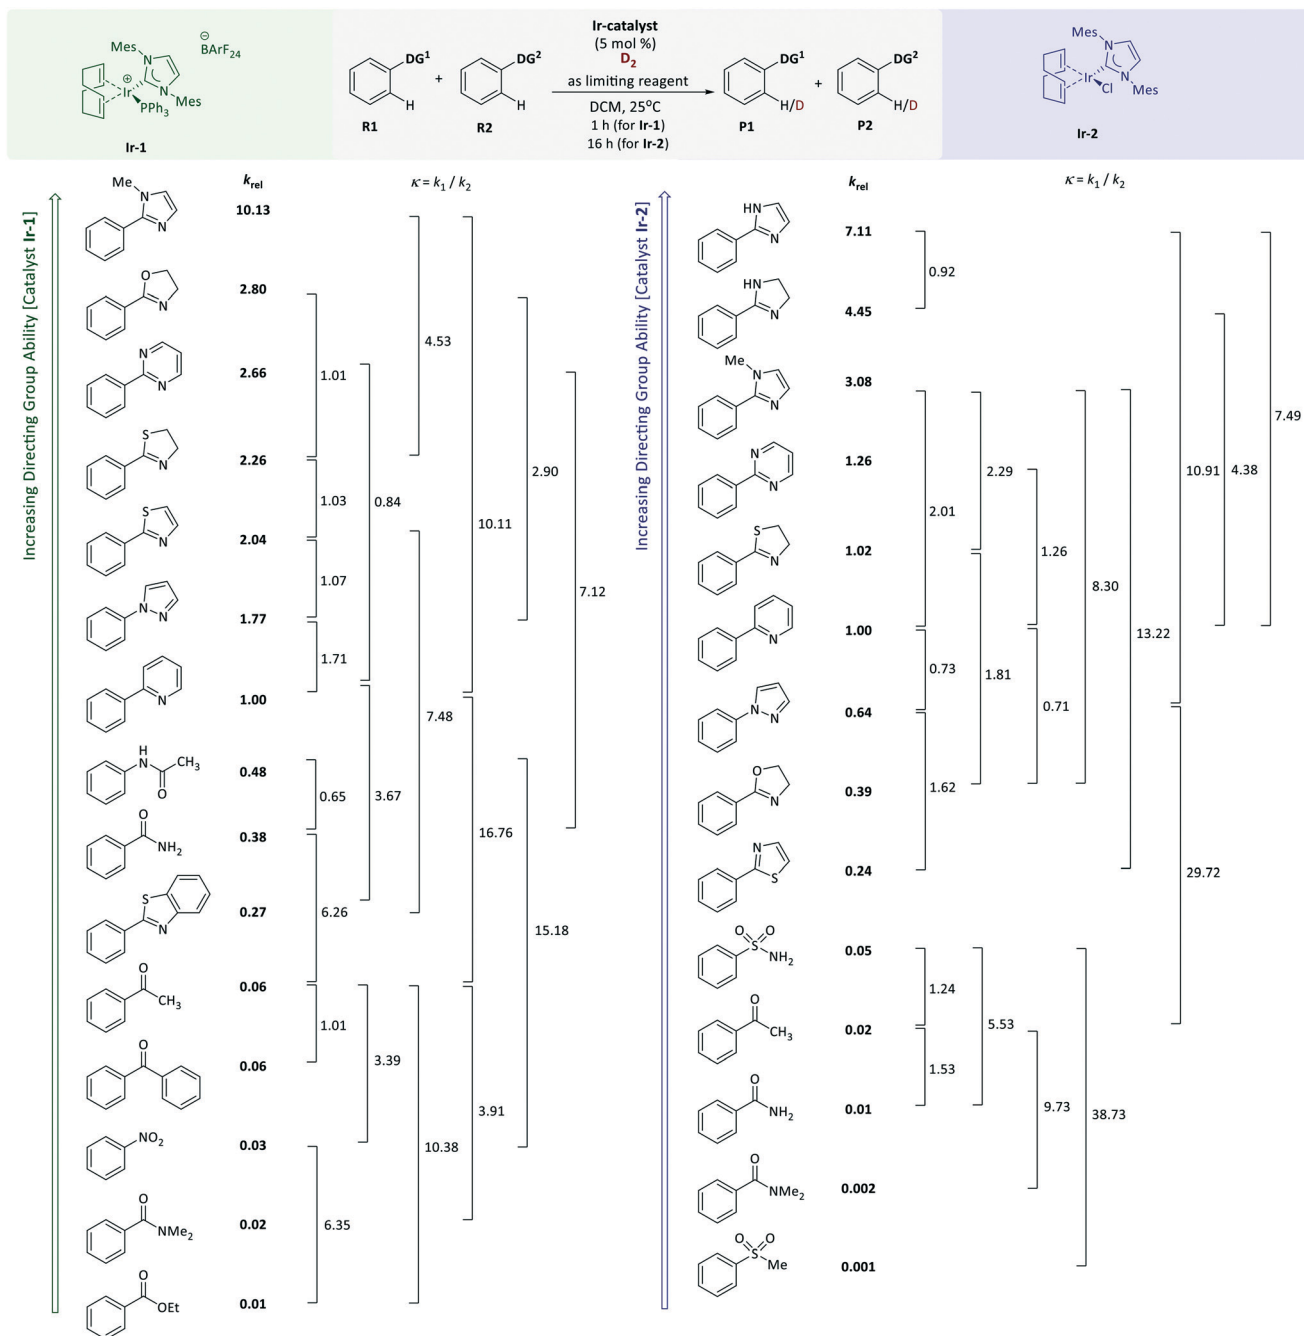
Mes, N, BArF$_{24}$, Ir, PPh$_3$, N, Mes

Ir-1

DG$^1$ + DG$^2$

R1 H R2 H

Ir-catalyst
(5 mol %)
D$_2$
as limiting reagent
DCM, 25°C
1 h (for Ir-1)
16 h (for Ir-2)

P1 DG$^1$ H/D + P2 DG$^2$ H/D

Mes, N, Ir, Cl, N, Mes

Ir-2

Increasing Directing Group Ability [Catalyst Ir-1]

$k_{rel}$

$\kappa = k_1 / k_2$

Me N N 10.13

O N 2.80

N N 2.66

S N 2.26

S N 2.04

N N 1.77

N 1.00

H N CH$_3$ O 0.48

O NH$_2$ 0.38

S N 0.27

O CH$_3$ 0.06

O 0.06

NO$_2$ 0.03

O NMe$_2$ 0.02

O OEt 0.01

1.01
1.03
1.07
1.71
0.65
6.26
1.01
6.35
0.84
3.67
3.39
4.53
7.48
10.38
10.11
16.76
3.91
2.90
15.18
7.12

Increasing Directing Group Ability [Catalyst Ir-2]

$k_{rel}$

$\kappa = k_1 / k_2$

HN N 7.11

HN N 4.45

Me N N 3.08

N N 1.26

S N 1.02

N 1.00

N N 0.64

O N 0.39

N S 0.24

O O S NH$_2$ 0.05

O CH$_3$ 0.02

O NH$_2$ 0.01

O NMe$_2$ 0.002

O O S Me 0.001

0.92
2.01
0.73
1.62
2.29
1.81
1.26
0.71
8.30
13.22
10.91
4.38
7.49
29.72
1.24
1.53
5.53
9.73
38.73